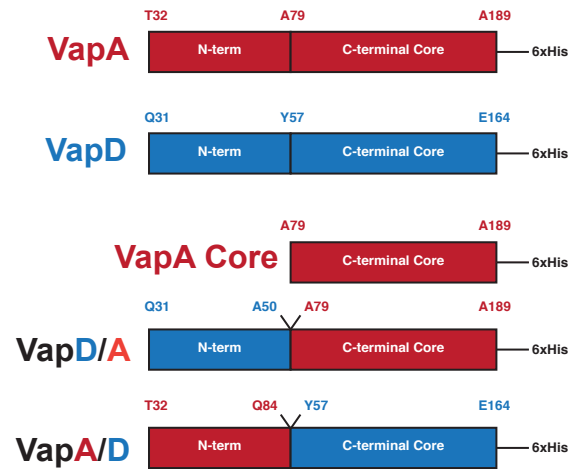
VapA
T32 A79 A189
N-term C-terminal Core 6xHis

VapD
Q31 Y57 E164
N-term C-terminal Core 6xHis

VapA Core
A79 A189
C-terminal Core 6xHis

VapD/A
Q31 A50 A79 A189
N-term C-terminal Core 6xHis

VapA/D
T32 Q84 Y57 E164
N-term C-terminal Core 6xHis